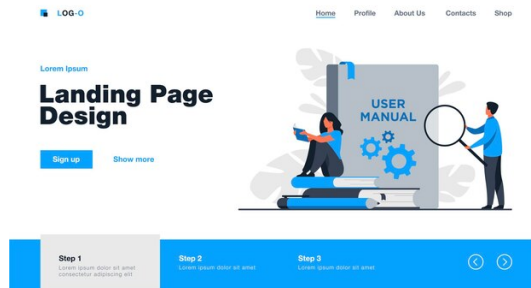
LOG-O

Home Profile About Us Contacts Shop

Lorem Ipsum

Landing Page Design

Sign up Show more

USER MANUAL

Step 1
Lorem ipsum dolor sit amet consectetur adipiscing elit

Step 2
Lorem ipsum dolor sit amet

Step 3
Lorem ipsum dolor sit amet